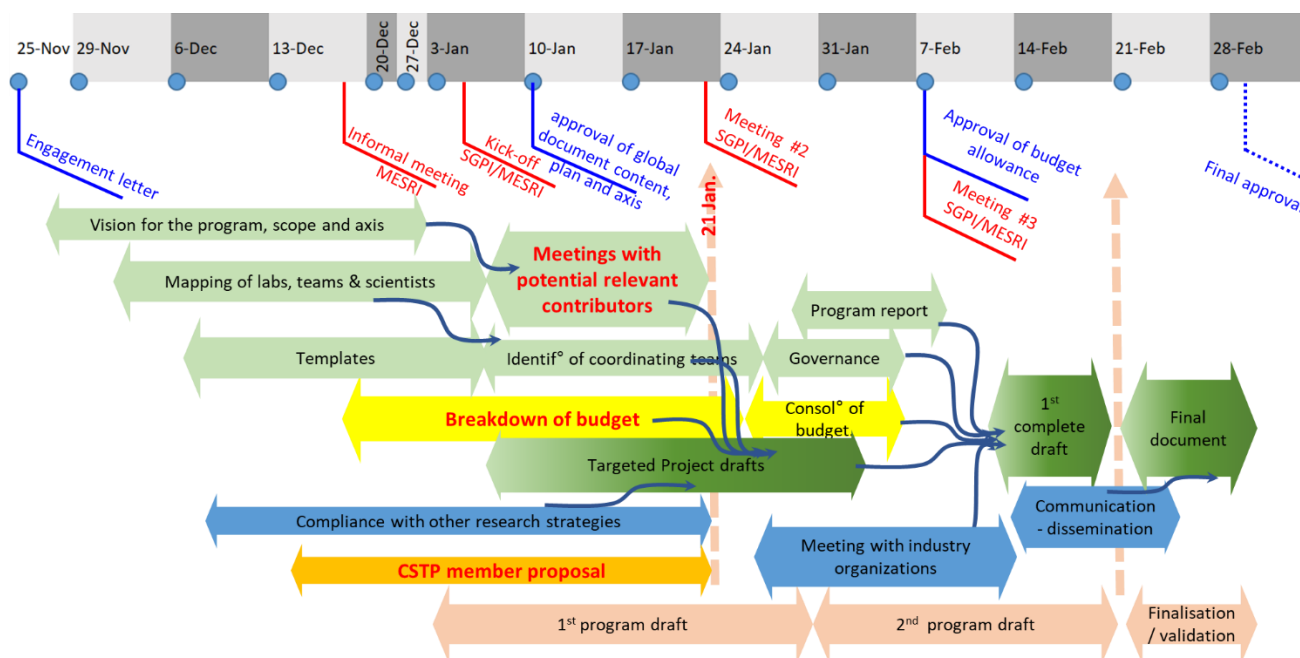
25-Nov 29-Nov 6-Dec 13-Dec 20-Dec 27-Dec 3-Jan 10-Jan 17-Jan 24-Jan 31-Jan 7-Feb 14-Feb 21-Feb 28-Feb

Engagement letter

Informal meeting MESRI

Kick-off SGPI/MESRI

approval of global document content, plan and axis

21 Jan.

Meeting #2 SGPI/MESRI

Approval of budget allowance

Meeting #3 SGPI/MESRI

Final approva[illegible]

Vision for the program, scope and axis

Mapping of labs, teams & scientists

Meetings with potential relevant contributors

Program report

Templates

Identif° of coordinating teams

Governance

Breakdown of budget

Consol° of budget

$1^{st}$ complete draft

Final document

Targeted Project drafts

Compliance with other research strategies

Meeting with industry organizations

Communication - dissemination

CSTP member proposal

$1^{st}$ program draft

$2^{nd}$ program draft

Finalisation / validation